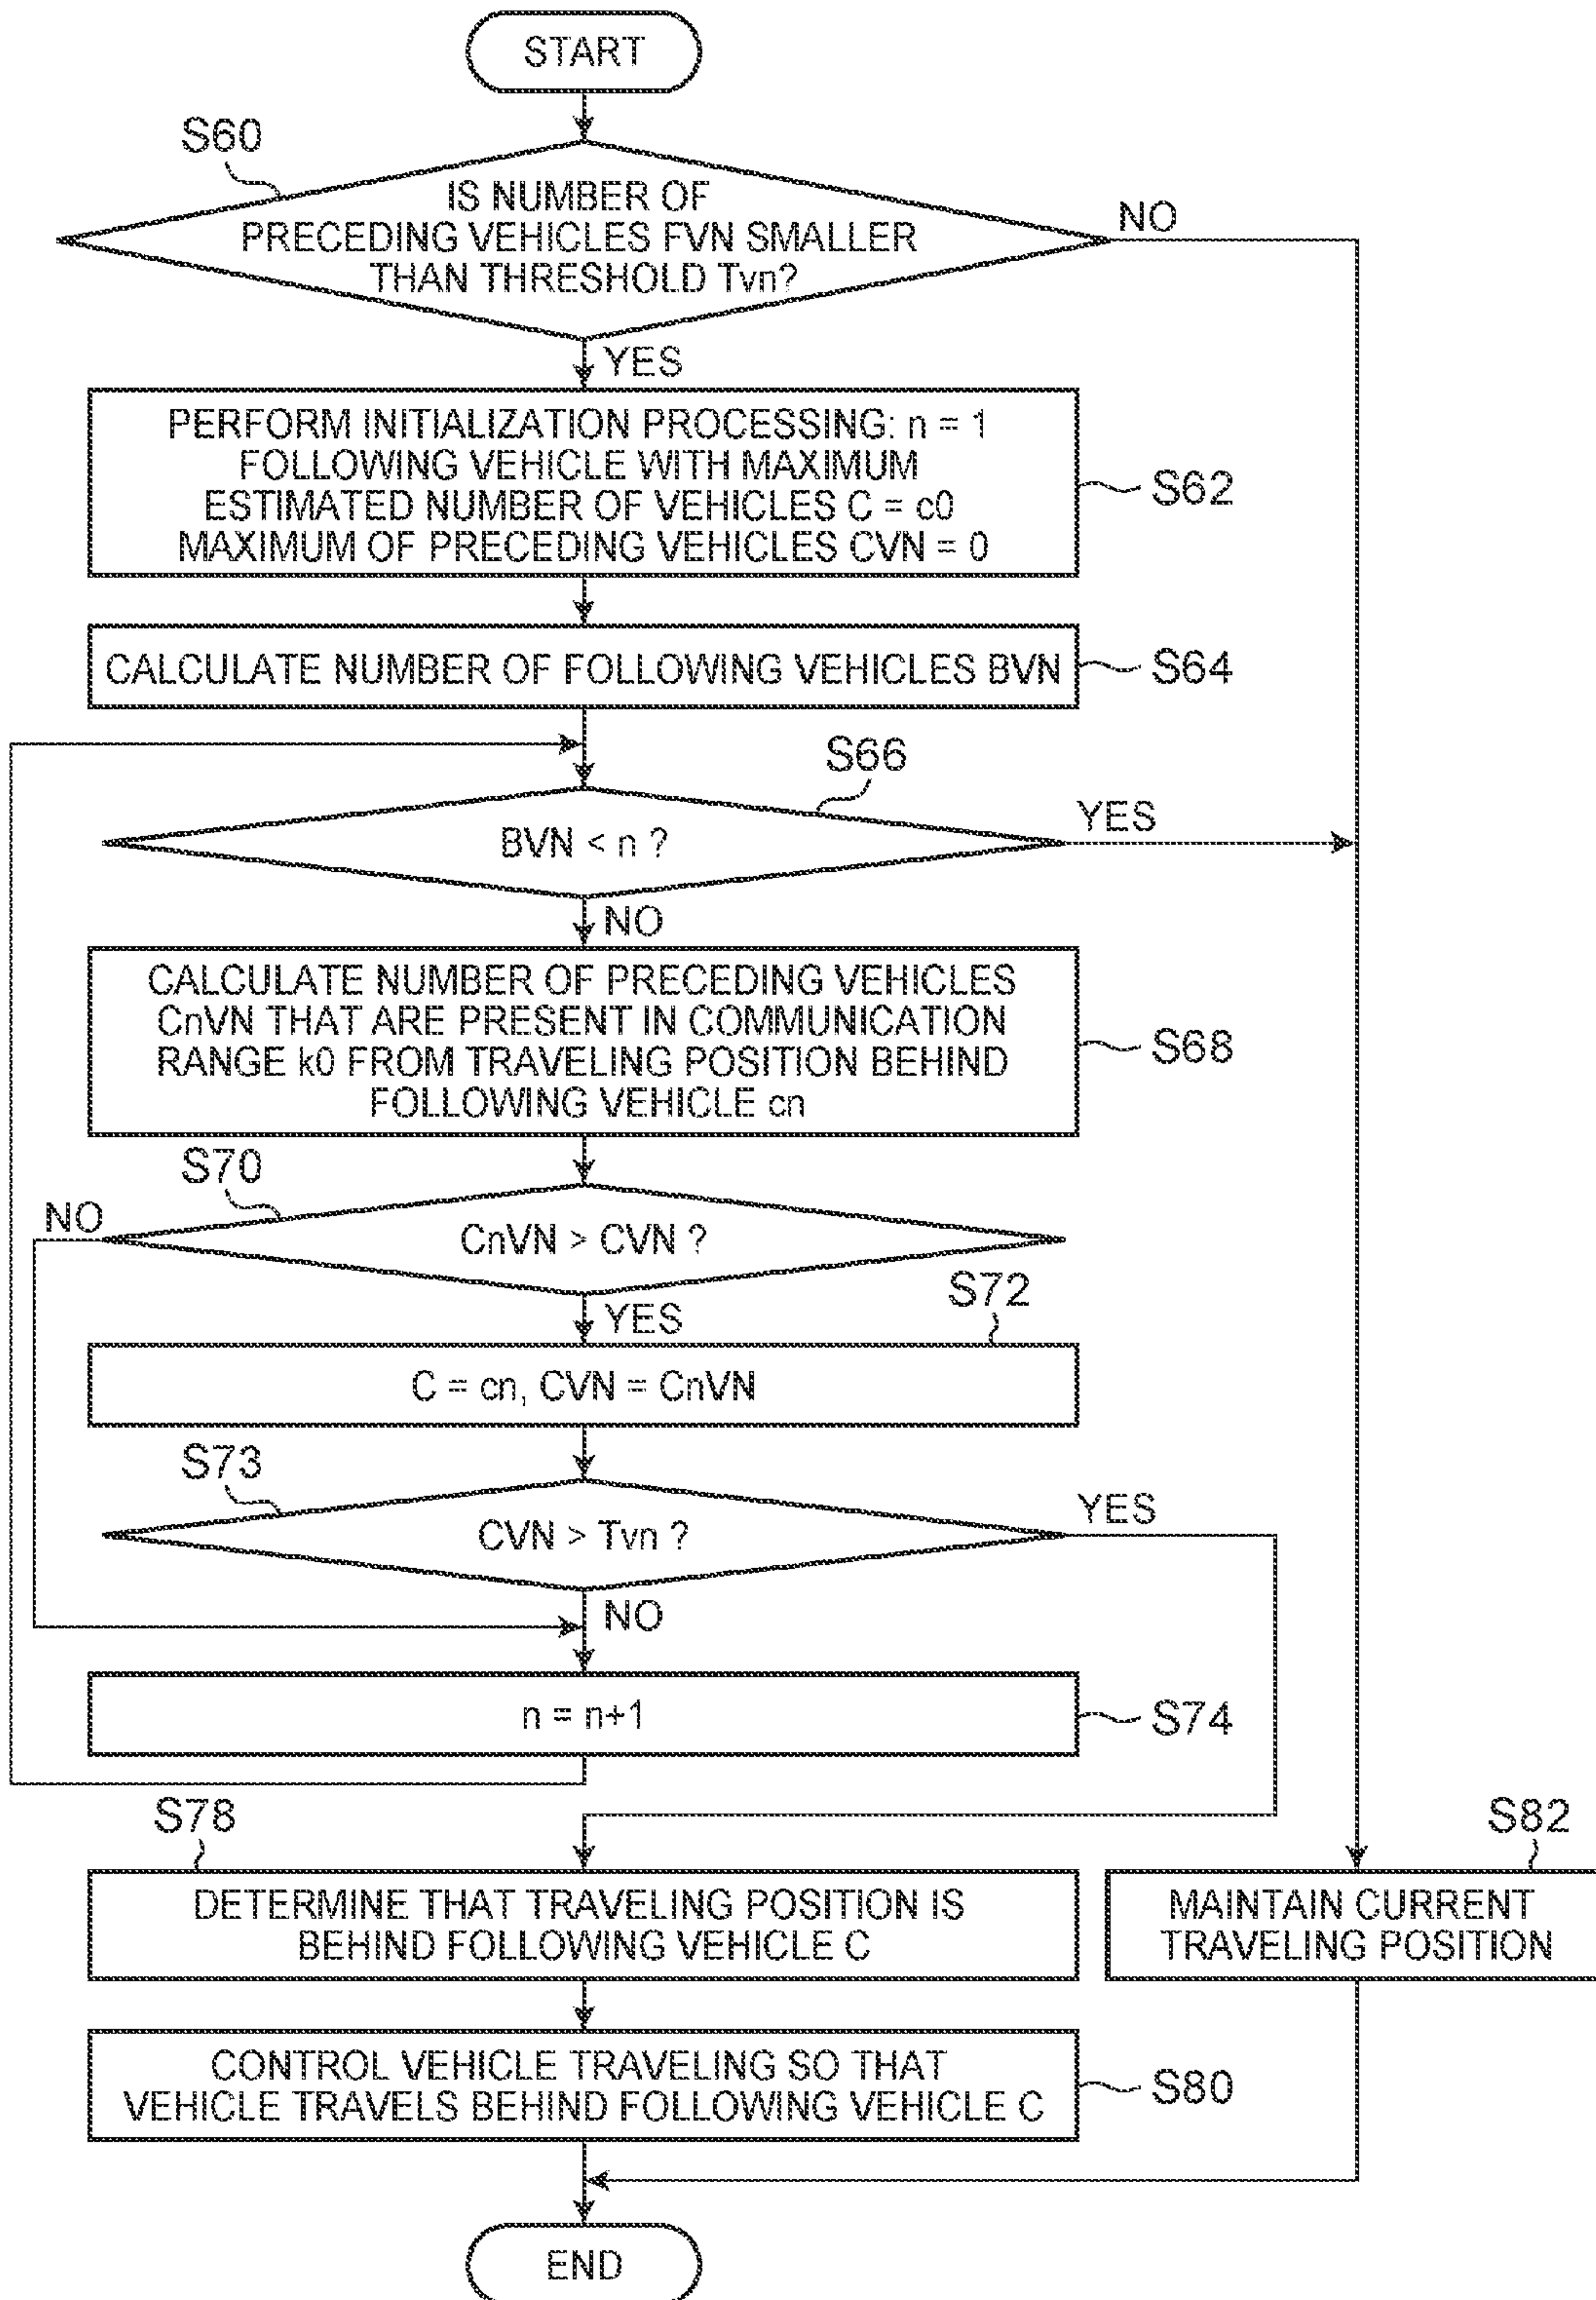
START

S60

IS NUMBER OF PRECEDING VEHICLES FVN SMALLER THAN THRESHOLD Tvn?

NO

YES

PERFORM INITIALIZATION PROCESSING: n = 1
FOLLOWING VEHICLE WITH MAXIMUM ESTIMATED NUMBER OF VEHICLES C = c0
MAXIMUM OF PRECEDING VEHICLES CVN = 0

S62

CALCULATE NUMBER OF FOLLOWING VEHICLES BVN

S64

S66

BVN < n ?

YES

NO

CALCULATE NUMBER OF PRECEDING VEHICLES CnVN THAT ARE PRESENT IN COMMUNICATION RANGE k0 FROM TRAVELING POSITION BEHIND FOLLOWING VEHICLE cn

S68

S70

NO

CnVN > CVN ?

YES

S72

C = cn, CVN = CnVN

S73

CVN > Tvn ?

YES

NO

n = n+1

S74

S78

S82

DETERMINE THAT TRAVELING POSITION IS BEHIND FOLLOWING VEHICLE C

MAINTAIN CURRENT TRAVELING POSITION

CONTROL VEHICLE TRAVELING SO THAT VEHICLE TRAVELS BEHIND FOLLOWING VEHICLE C

S80

END